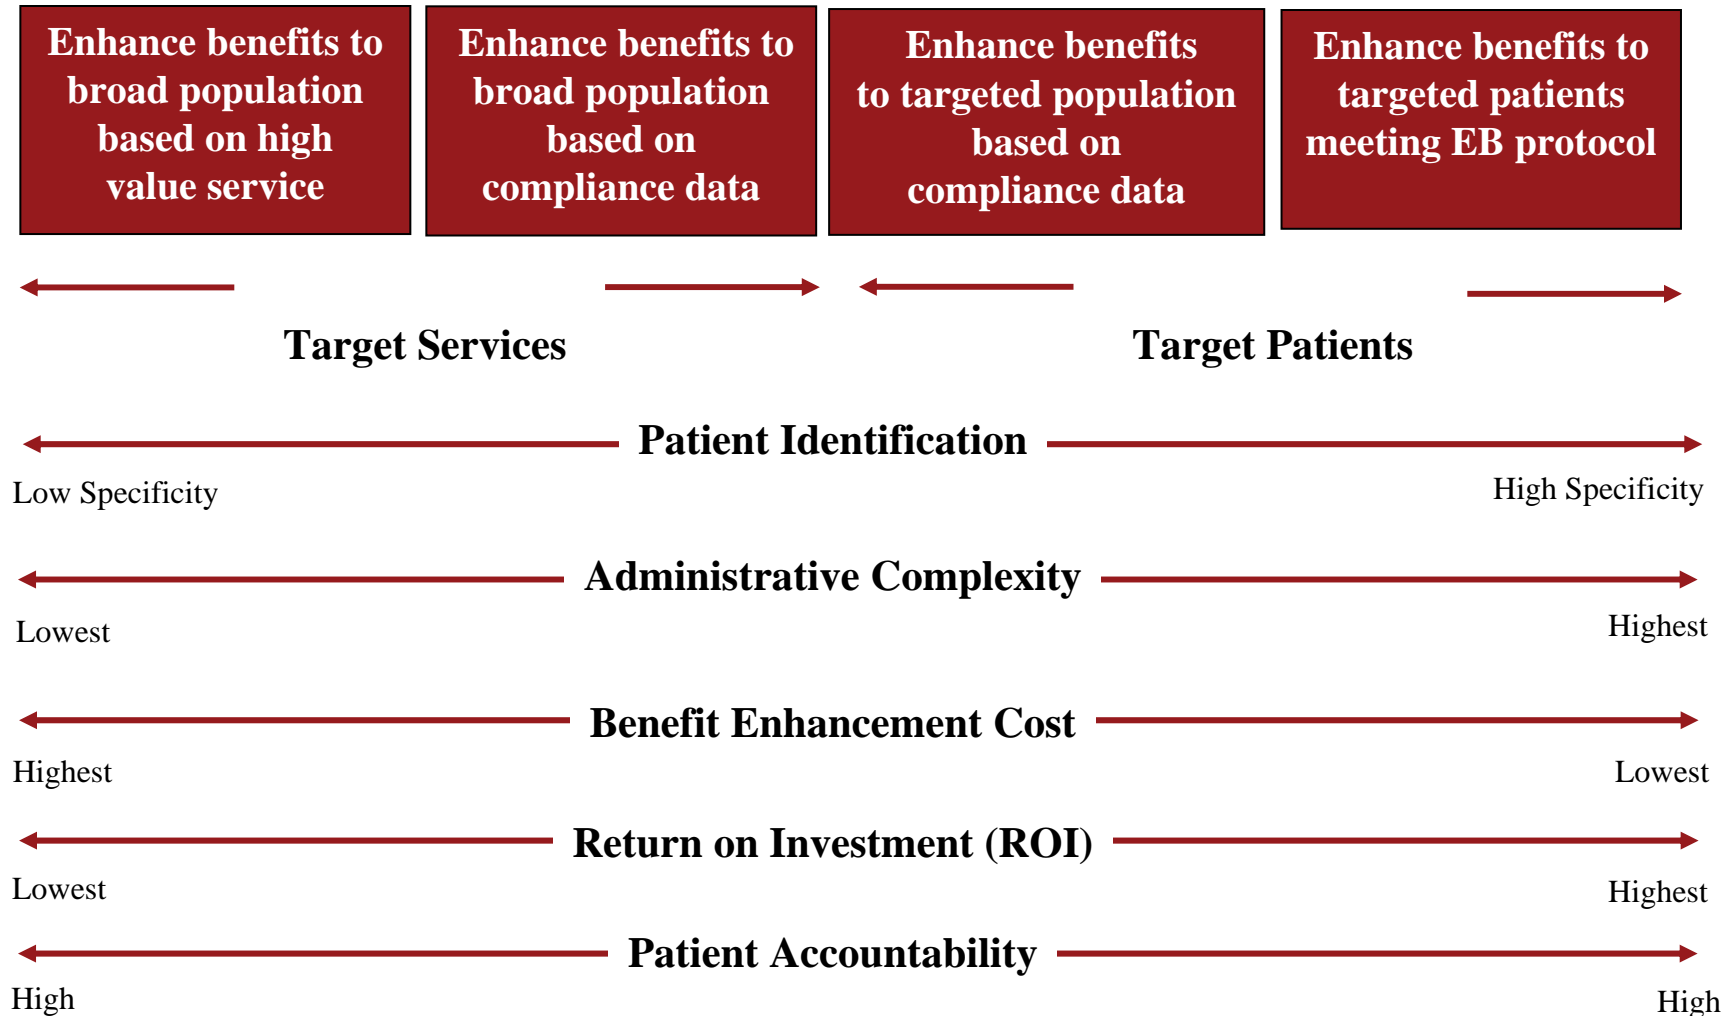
Enhance benefits to broad population based on high value service

Enhance benefits to broad population based on compliance data

Enhance benefits to targeted population based on compliance data

Enhance benefits to targeted patients meeting EB protocol

Target Services

Target Patients

Patient Identification

Low Specificity

High Specificity

Administrative Complexity

Lowest

Highest

Benefit Enhancement Cost

Highest

Lowest

Return on Investment (ROI)

Lowest

Highest

Patient Accountability

High

High